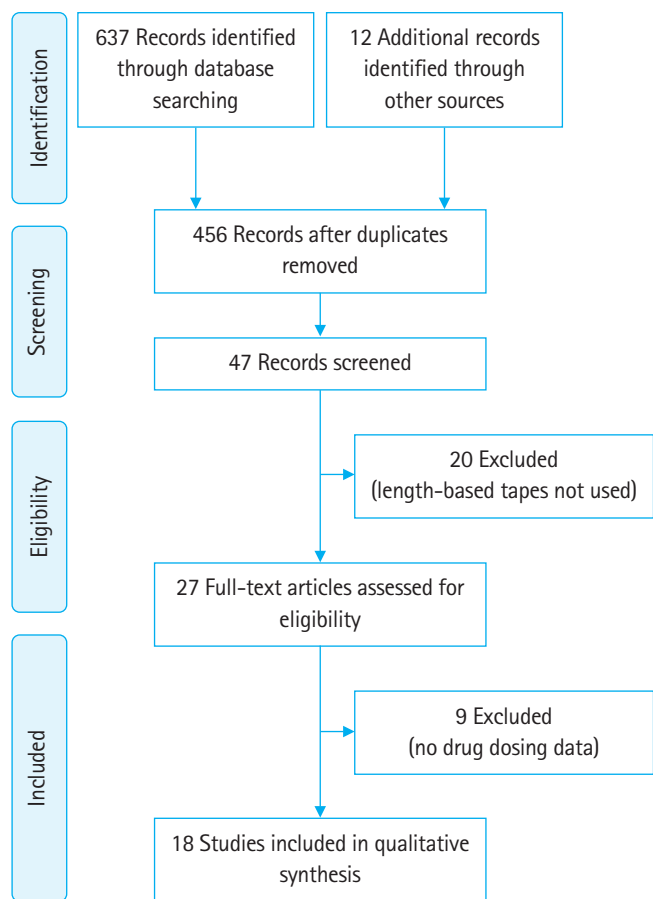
Identification

637 Records identified through database searching

12 Additional records identified through other sources

Screening

456 Records after duplicates removed

47 Records screened

Eligibility

20 Excluded (length-based tapes not used)

27 Full-text articles assessed for eligibility

Included

9 Excluded (no drug dosing data)

18 Studies included in qualitative synthesis